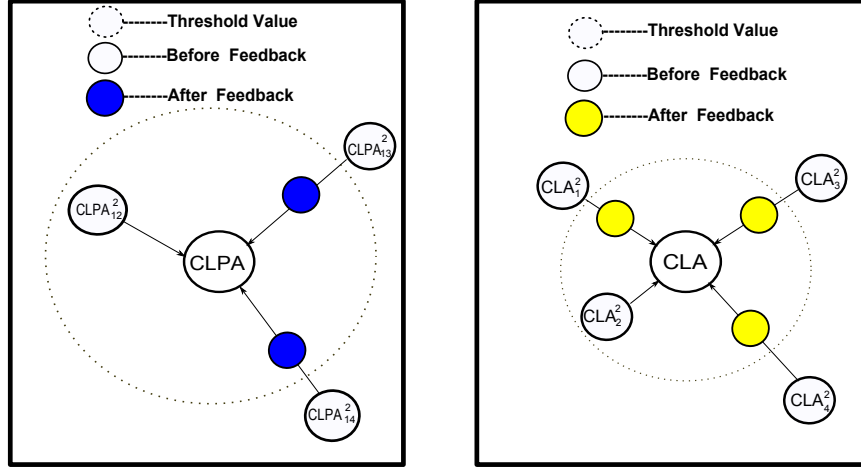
--------Threshold Value
--------Before Feedback
--------After Feedback
$CLPA_{13}^{2}$
$CLPA_{12}^{2}$
CLPA
$CLPA_{14}^{2}$

--------Threshold Value
--------Before Feedback
--------After Feedback
$CLA_{1}^{2}$
$CLA_{3}^{2}$
CLA
$CLA_{2}^{2}$
$CLA_{4}^{2}$